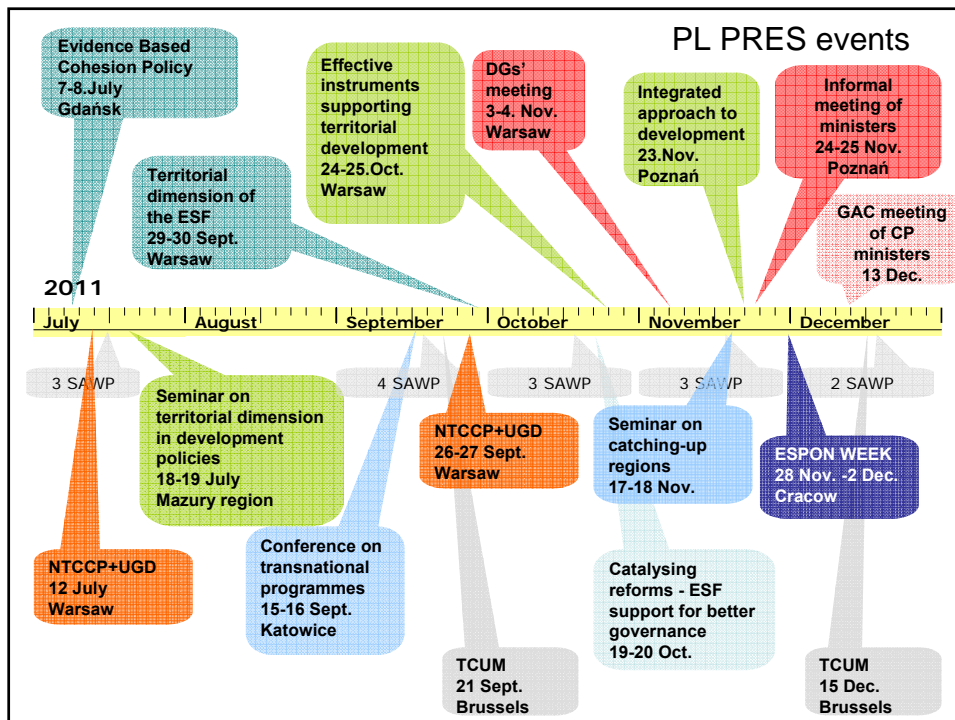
PL PRES events

Evidence Based Cohesion Policy 7-8.July Gdańsk

Territorial dimension of the ESF 29-30 Sept. Warsaw

Effective instruments supporting territorial development 24-25.Oct. Warsaw

DGs' meeting 3-4. Nov. Warsaw

Integrated approach to development 23.Nov. Poznań

Informal meeting of ministers 24-25 Nov. Poznań

GAC meeting of CP ministers 13 Dec.

2011

July August September October November December

3 SAWP

4 SAWP

3 SAWP

3 SAWP

2 SAWP

Seminar on territorial dimension in development policies 18-19 July Mazury region

NTCCP+UGD 26-27 Sept. Warsaw

Seminar on catching-up regions 17-18 Nov.

ESPON WEEK 28 Nov. -2 Dec. Cracow

NTCCP+UGD 12 July Warsaw

Conference on transnational programmes 15-16 Sept. Katowice

Catalysing reforms - ESF support for better governance 19-20 Oct.

TCUM 21 Sept. Brussels

TCUM 15 Dec. Brussels